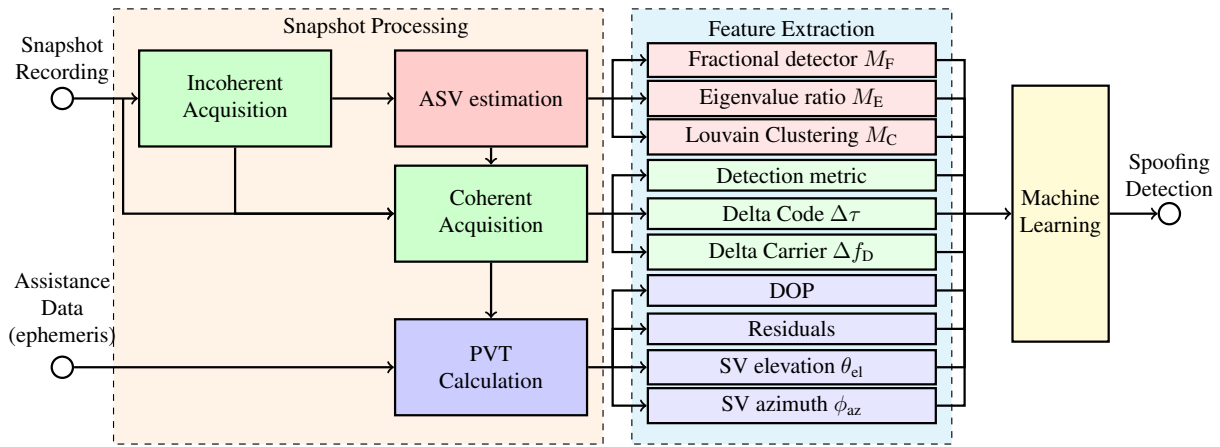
Snapshot Processing

Snapshot Recording

Incoherent Acquisition

ASV estimation

Coherent Acquisition

Assistance Data (ephemeris)

PVT Calculation

Feature Extraction

Fractional detector $M_{\mathrm{F}}$

Eigenvalue ratio $M_{\mathrm{E}}$

Louvain Clustering $M_{\mathrm{C}}$

Detection metric

Delta Code $\Delta\tau$

Delta Carrier $\Delta f_{\mathrm{D}}$

DOP

Residuals

SV elevation $\theta_{\mathrm{el}}$

SV azimuth $\phi_{\mathrm{az}}$

Machine Learning

Spoofing Detection